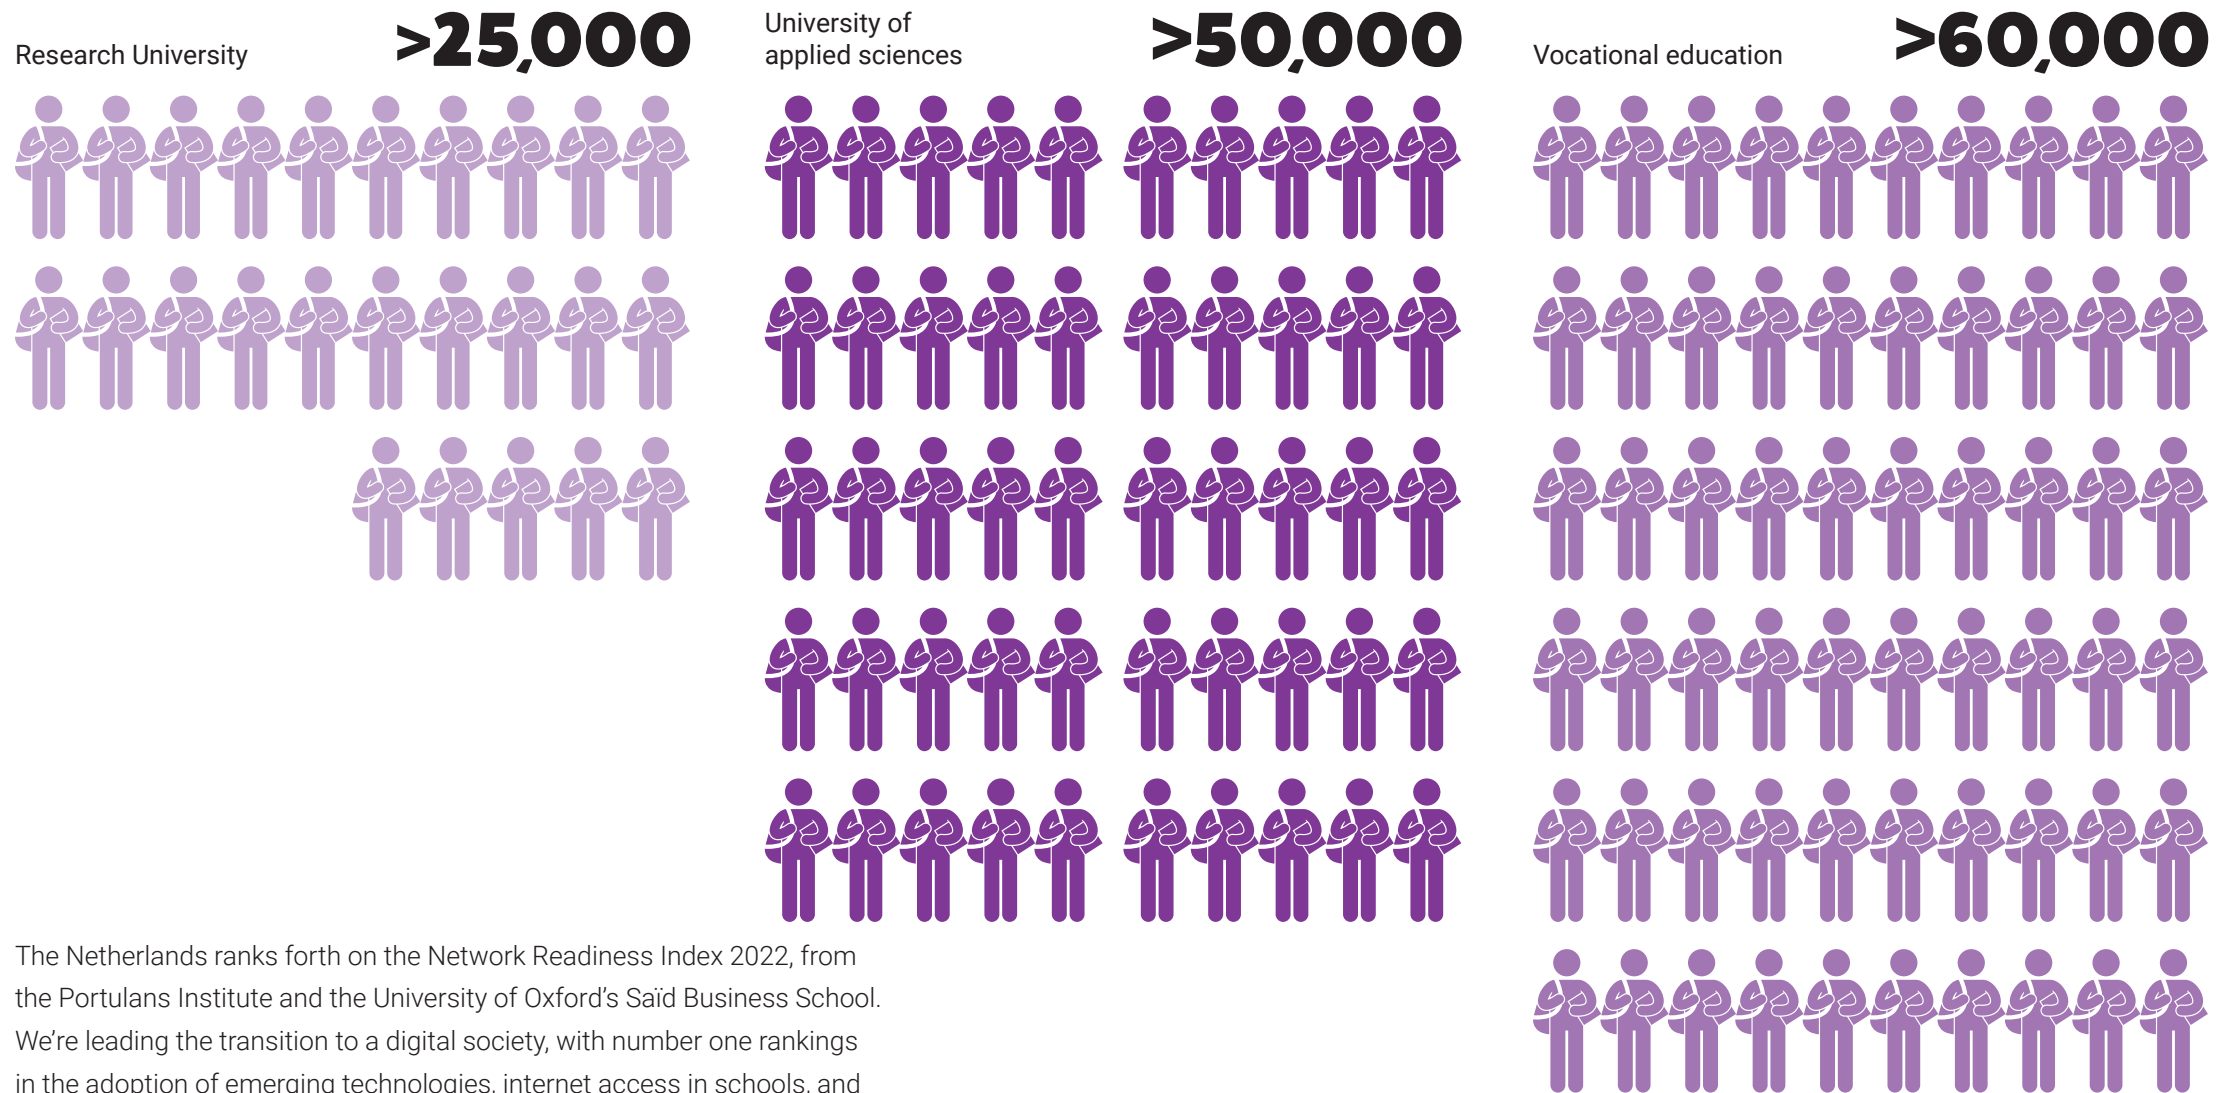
Research University >25,000

University of applied sciences >50,000

Vocational education >60,000

The Netherlands ranks forth on the Network Readiness Index 2022, from the Portulans Institute and the University of Oxford's Saïd Business School. We're leading the transition to a digital society, with number one rankings in the adoption of emerging technologies, internet access in schools, and